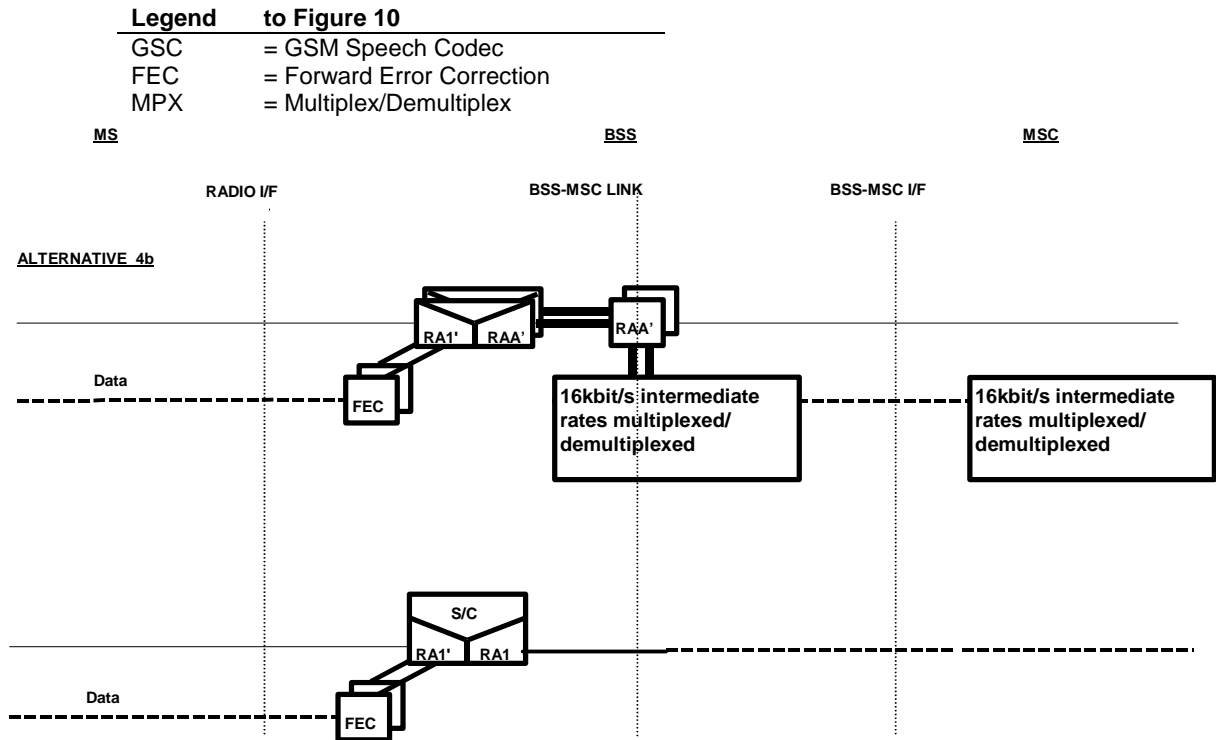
| Legend | to Figure 10 |
|---|---|
| GSC | = GSM Speech Codec |
| FEC | = Forward Error Correction |
| MPX | = Multiplex/Demultiplex |

MS

BSS

MSC

RADIO I/F

BSS-MSC LINK

BSS-MSC I/F

ALTERNATIVE 4b

RA1'

RAA'

RAA'

Data

FEC

16kbit/s intermediate rates multiplexed/ demultiplexed

16kbit/s intermediate rates multiplexed/ demultiplexed

S/C

RA1'

RA1

Data

FEC